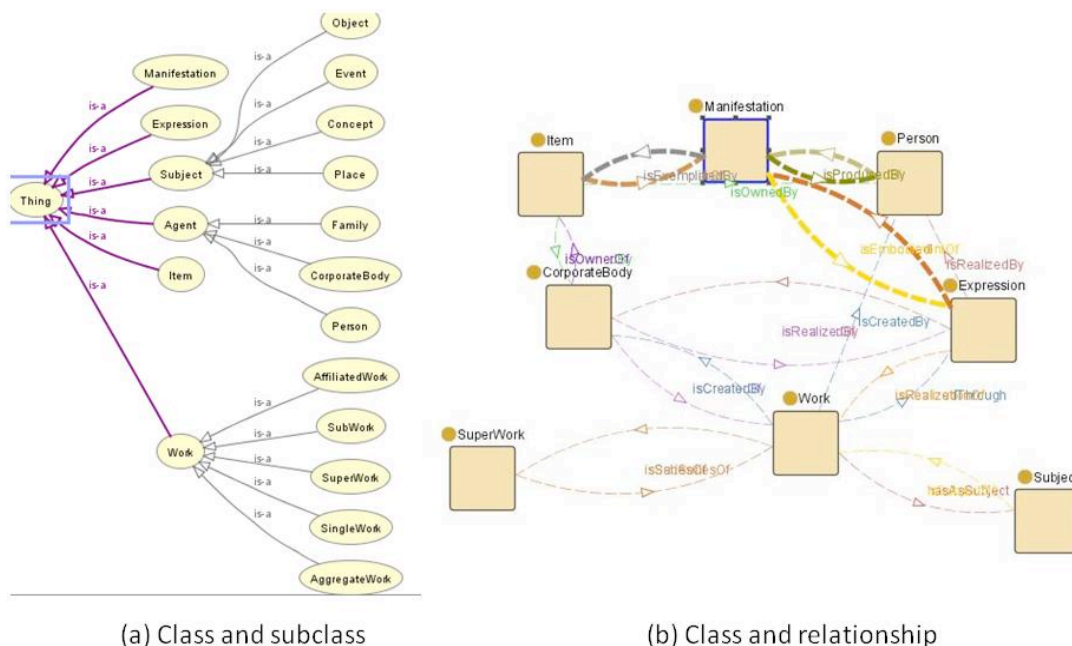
Object
is-a
Manifestation
Event
is-a
is-a
Expression
is-a
Concept
is-a
is-a
is-a
Subject
Place
Thing
is-a
is-a
Agent
Family
is-a
is-a
is-a
Item
CorporateBody
is-a
is-a
Person
AffiliatedWork
is-a
SubWork
is-a
Work
is-a
SuperWork
is-a
is-a
SingleWork
AggregateWork

Manifestation
Item
Person
isExemplifiedBy
isProducedBy
isOwnedBy
isOwnerOf
CorporateBody
isEmbodiedIn Of
isRealizedBy
Expression
isCreatedBy
isRealizedBy
isCreatedBy
Work
isRealizedThrough
SuperWork
isSeriesOf
hasAsSubject
Subjec

(a) Class and subclass

(b) Class and relationship